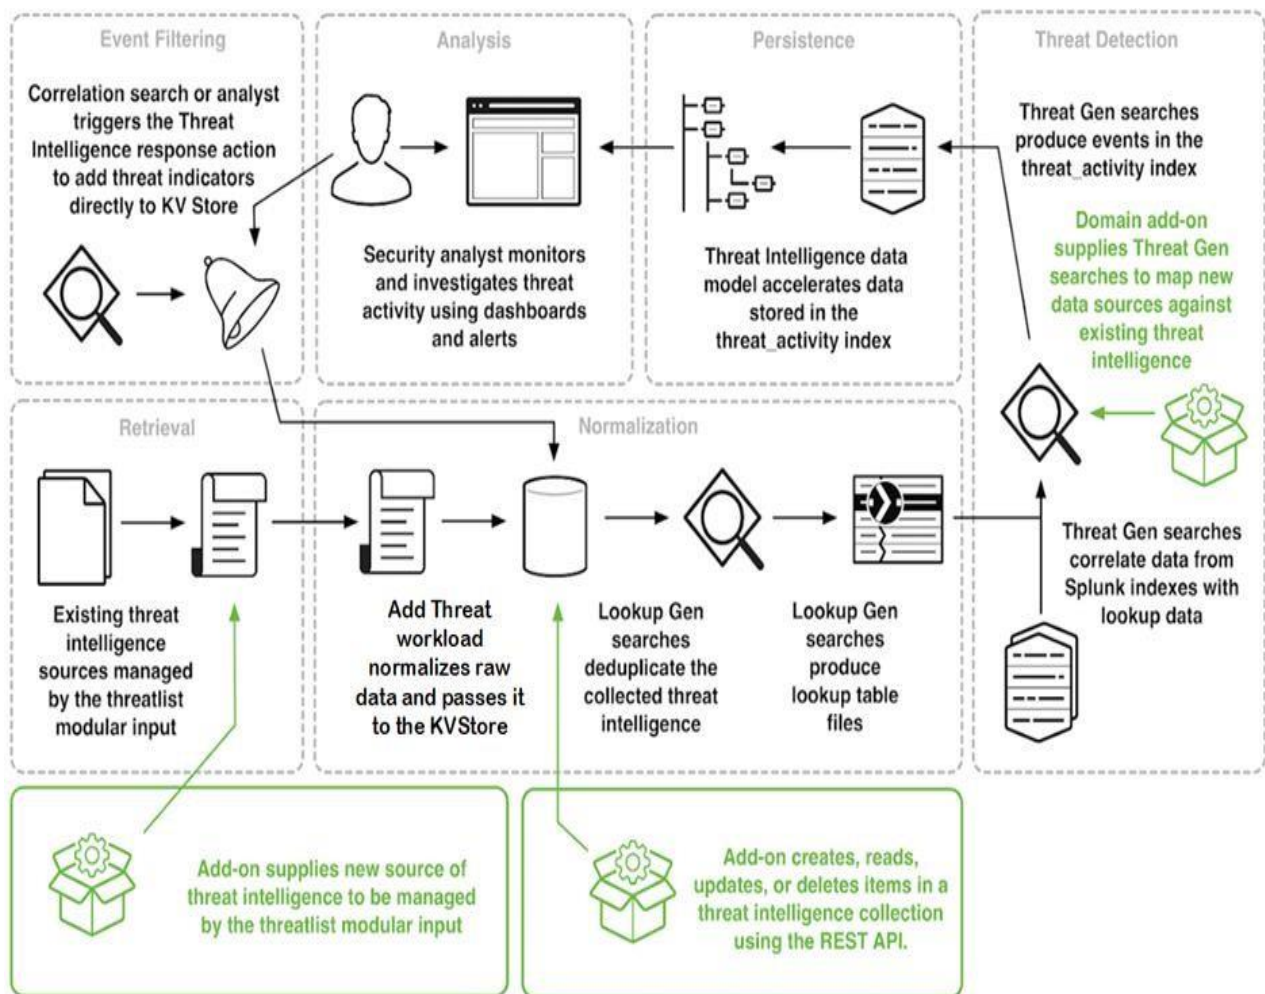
Event Filtering

Correlation search or analyst triggers the Threat Intelligence response action to add threat indicators directly to KV Store

Analysis

Security analyst monitors and investigates threat activity using dashboards and alerts

Persistence

Threat Intelligence data model accelerates data stored in the threat_activity index

Threat Detection

Threat Gen searches produce events in the threat_activity index

Domain add-on supplies Threat Gen searches to map new data sources against existing threat intelligence

Threat Gen searches correlate data from Splunk indexes with lookup data

Retrieval

Existing threat intelligence sources managed by the threatlist modular input

Normalization

Add Threat workload normalizes raw data and passes it to the KVStore

Lookup Gen searches deduplicate the collected threat intelligence

Lookup Gen searches produce lookup table files

Add-on supplies new source of threat intelligence to be managed by the threatlist modular input

Add-on creates, reads, updates, or deletes items in a threat intelligence collection using the REST API.